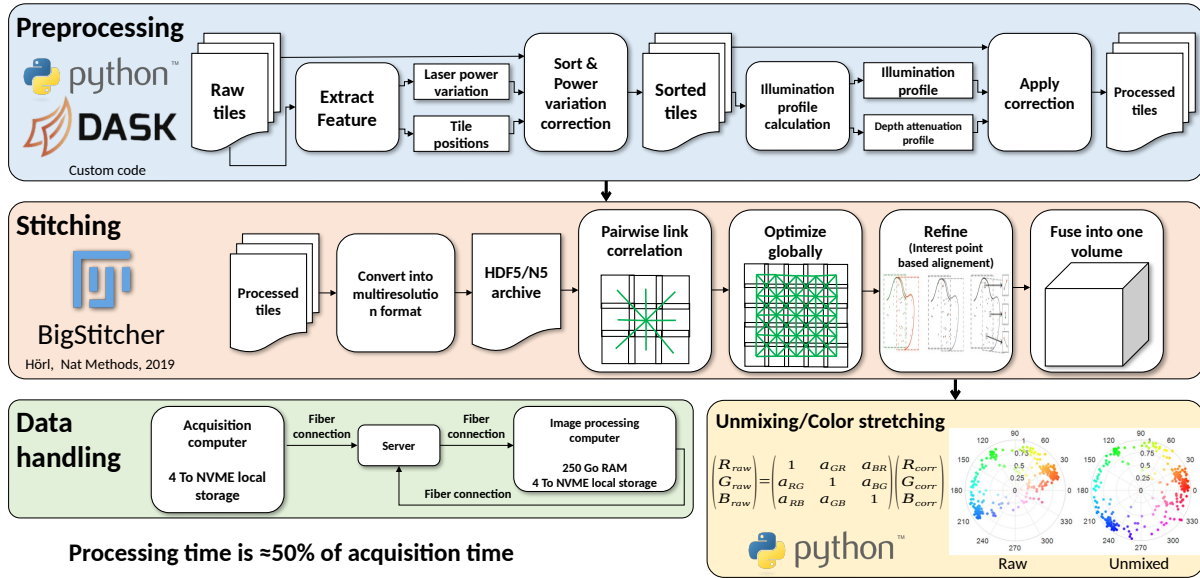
Preprocessing

python™

DASK

Custom code

Raw tiles

Extract Feature

Laser power variation

Tile positions

Sort & Power variation correction

Sorted tiles

Illumination profile calculation

Illumination profile

Depth attenuation profile

Apply correction

Processed tiles

Stitching

BigStitcher

Hörl, Nat Methods, 2019

Processed tiles

Convert into multiresolution format

HDF5/N5 archive

Pairwise link correlation

Optimize globally

Refine (Interest point based alignement)

Fuse into one volume

Data handling

Acquisition computer

4 To NVME local storage

Fiber connection

Server

Fiber connection

Image processing computer

250 Go RAM
4 To NVME local storage

Fiber connection

Unmixing/Color stretching

$\begin{pmatrix} R_{raw} \\ G_{raw} \\ B_{raw} \end{pmatrix} = \begin{pmatrix} 1 & a_{GR} & a_{BR} \\ a_{RG} & 1 & a_{BG} \\ a_{RB} & a_{GB} & 1 \end{pmatrix} \begin{pmatrix} R_{corr} \\ G_{corr} \\ B_{corr} \end{pmatrix}$

python™

90
120 60
150 30
180 0
210 330
240 300
270
0.25
0.5
0.75
1

Raw

90
120 60
150 30
180 0
210 330
240 300
270
0.25
0.5
0.75
1

Unmixed

Processing time is ≈50% of acquisition time